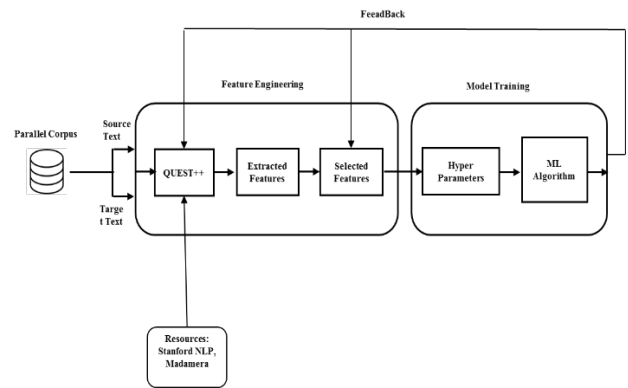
FeedBack

Feature Engineering

Model Training

Parallel Corpus

Source Text

Target t Text

QUEST++

Extracted Features

Selected Features

Hyper Parameters

ML Algorithm

Resources: Stanford NLP, Madamera